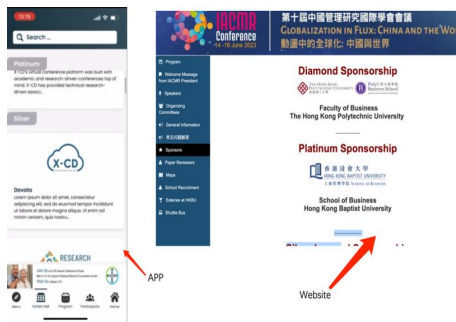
10:18

Search ...

Platinum

X-CD's virtual conference platform was built with academic and research-driven conferences top of mind. X-CD has provided technical research-driven solutions...

Silver

X-CD

Devoto
Lorem ipsum dolor sit amet, consectetur adipiscing elit, sed do eiusmod tempor incididunt ut labore et dolore magna aliqua. Ut enim ad minim

RESEARCH

Menu
Exhibit Hall
Program
Participants
Home

APP

IACMR Conference
14-18 June 2023

第十屆中國管理研究國際學會會議
GLOBALIZATION IN FLUX: CHINA AND THE WO
動盪中的全球化: 中國與世界

Program
Welcome Message from IACMR President
Speakers
Organizing Committees
General Information
常見問題解答
Sponsors
Paper Reviewers
Maps
School Recruitment
Eateries at HKBU
Shuttle Bus

Diamond Sponsorship

THE HONG KONG POLYTECHNIC UNIVERSITY
PolyU Business School

Faculty of Business
The Hong Kong Polytechnic University

Platinum Sponsorship

香港浸會大學
HONG KONG BAPTIST UNIVERSITY
工商管理學院 SCHOOL OF BUSINESS

School of Business
Hong Kong Baptist University

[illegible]

Website